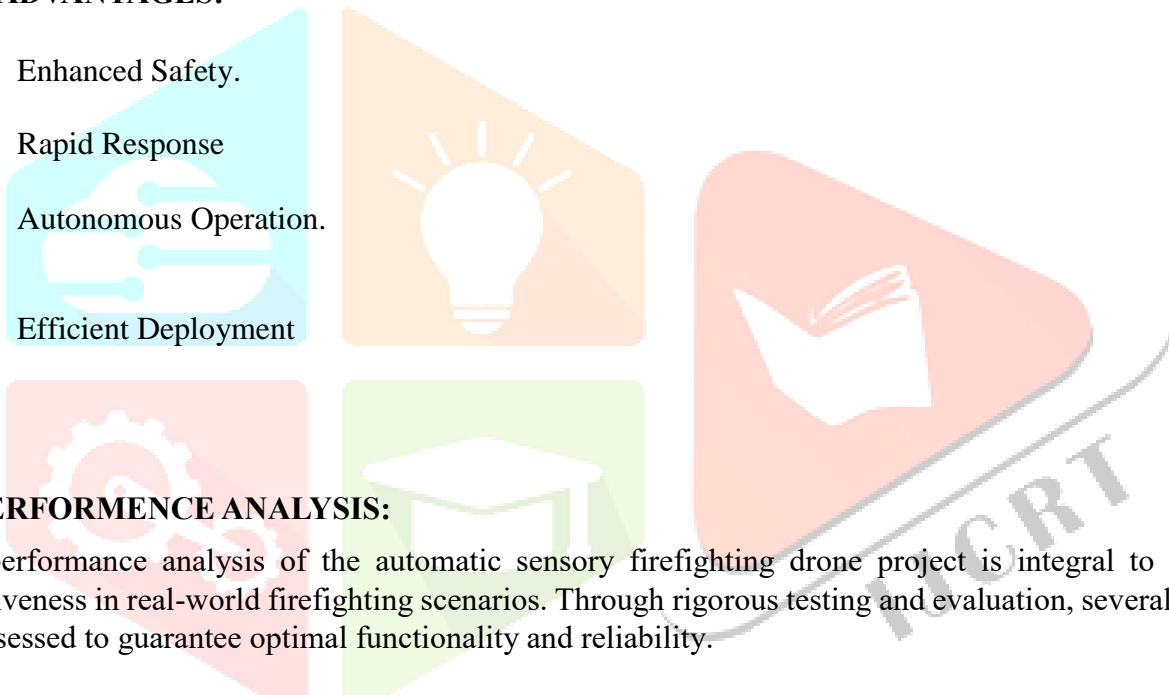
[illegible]DVANTAGES:

Enhanced Safety.

Rapid Response

Autonomous Operation.

Efficient Deployment

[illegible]ERFORMENCE ANALYSIS:

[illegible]erformance analysis of the automatic sensory firefighting drone project is integral to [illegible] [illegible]veness in real-world firefighting scenarios. Through rigorous testing and evaluation, several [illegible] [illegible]sessed to guarantee optimal functionality and reliability.

IJCRT